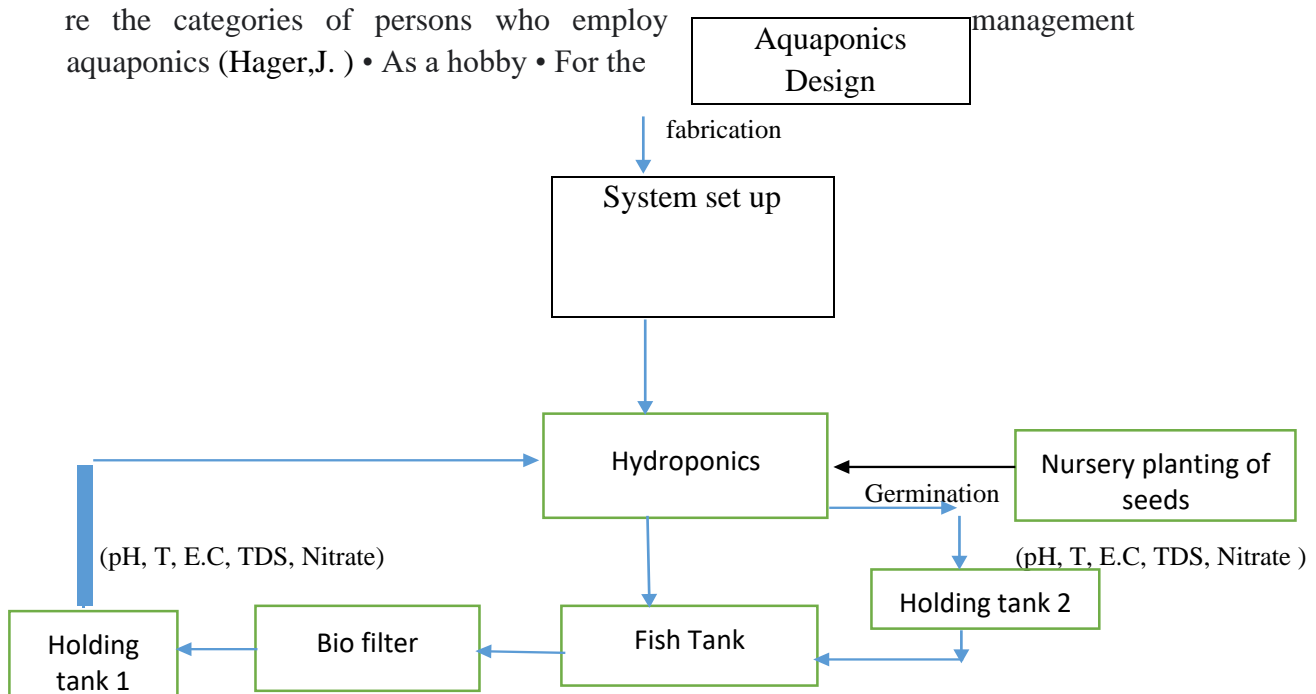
re the categories of persons who employ management aquaponics (Hager,J. ) • As a hobby • For the

Aquaponics Design

fabrication

System set up

Hydroponics

Nursery planting of seeds

Germination

(pH, T, E.C, TDS, Nitrate)

(pH, T, E.C, TDS, Nitrate )

Holding tank 2

Holding tank 1

Bio filter

Fish Tank